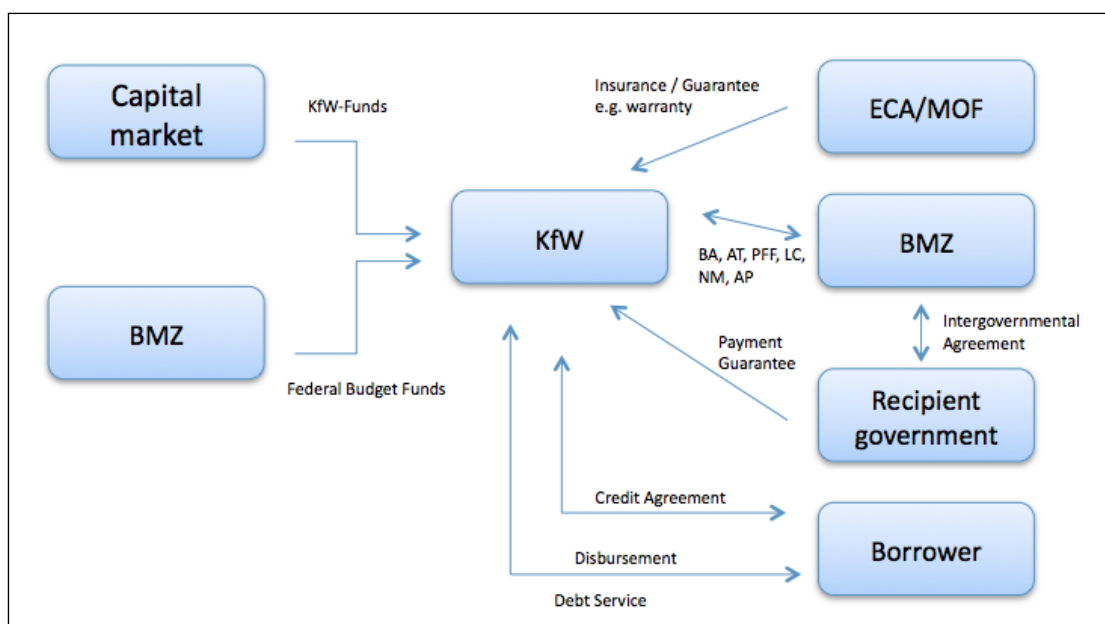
Capital market

KfW-Funds

Insurance / Guarantee e.g. warranty

ECA/MOF

KfW

BA, AT, PFF, LC, NM, AP

BMZ

BMZ

Federal Budget Funds

Payment Guarantee

Intergovernmental Agreement

Recipient government

Credit Agreement

Borrower

Disbursement

Debt Service